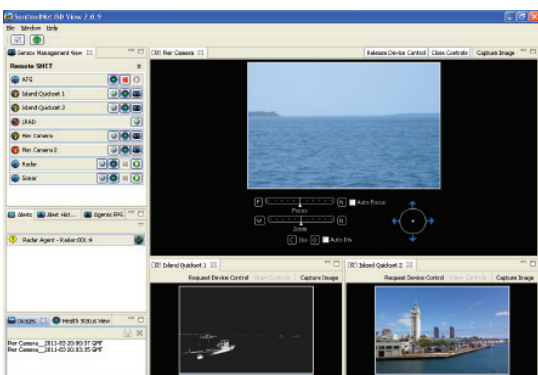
SentinelPilot ISD View 2.0.9
File Window Help
Sensor Management View
Remote SHIT
AIS
Island Quickset 1
Island Quickset 2
LRAD
Pier Camera
Pier Camera 2
Radar
Sonar
Alerts Alert Hist... Agents IPS
Radar Agent - Radar101 A
Images Health Status View
Pier Camera__2011-03-20 8:37 GMT
Pier Camera__2011-03-20 8:35 GMT
Pier Camera
Release Device Control Close Controls Capture Image
F N Auto Focus
Focus
W T
Zoom
C O Auto Iris
Iris
Island Quickset 1
Request Device Control Open Controls Capture Image
Island Quickset 2
Request Device Control Close Controls Capture Image